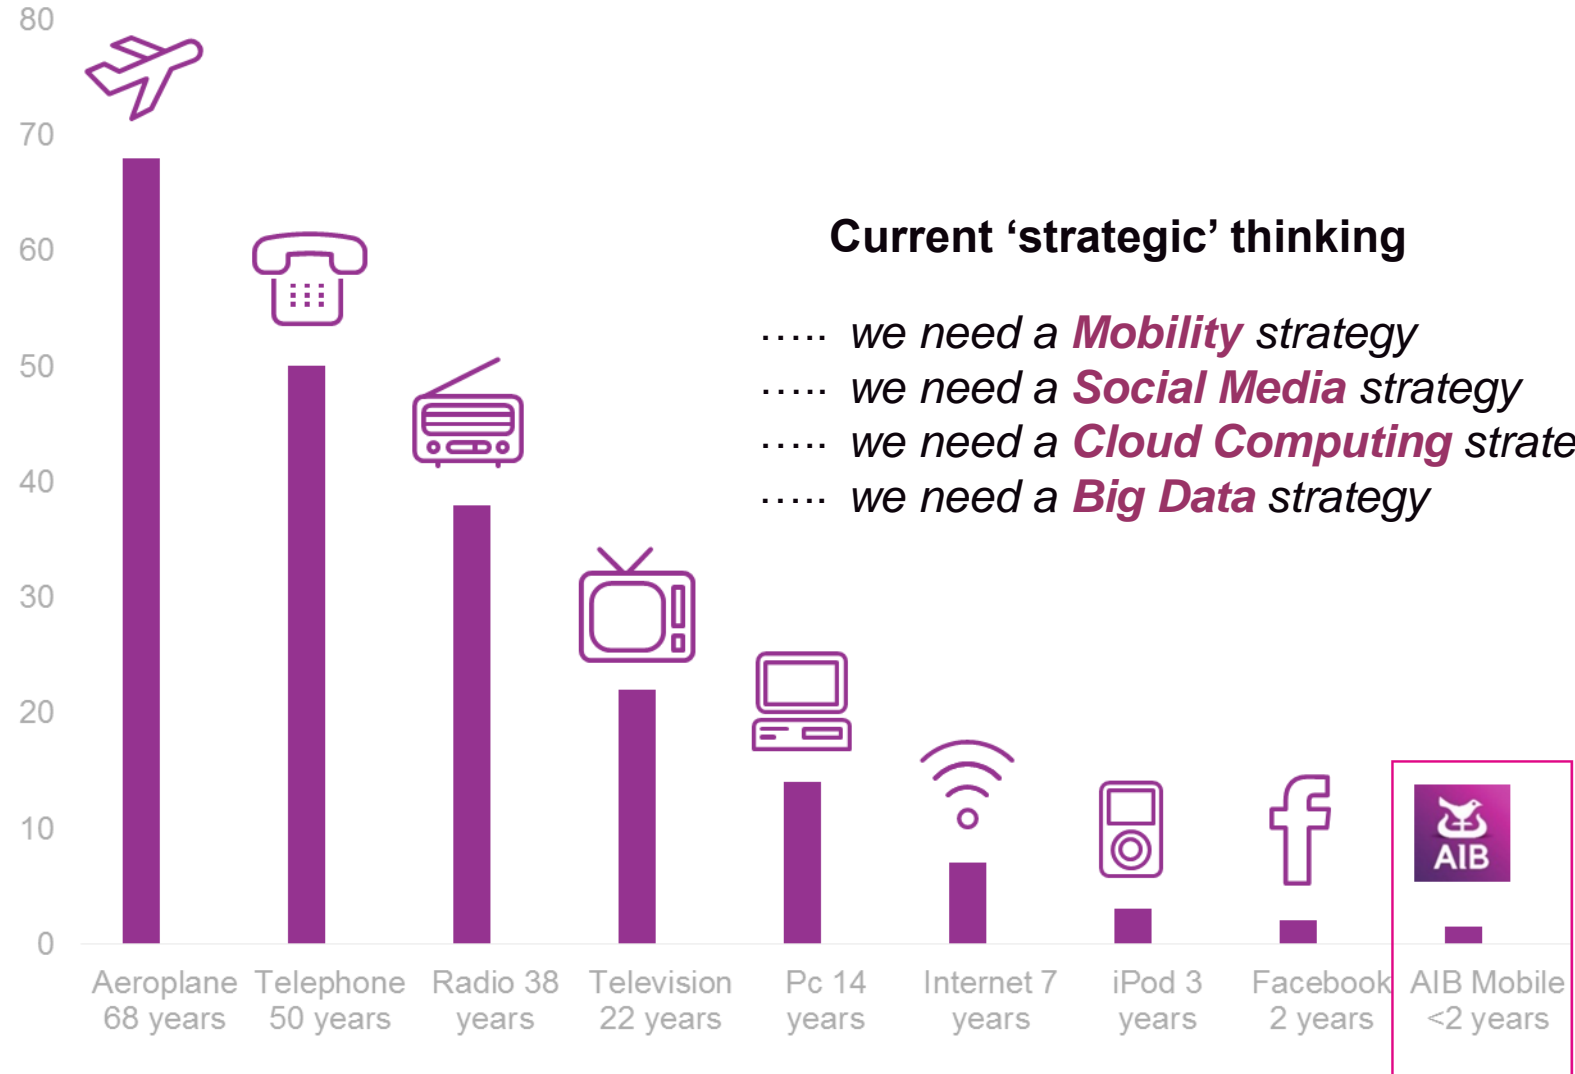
80
70
60
50
40
30
20
10
0

Current 'strategic' thinking

..... we need a Mobility strategy
..... we need a Social Media strategy
..... we need a Cloud Computing strate
..... we need a Big Data strategy

AIB

Aeroplane 68 years
Telephone 50 years
Radio 38 years
Television 22 years
Pc 14 years
Internet 7 years
iPod 3 years
Facebook 2 years
AIB Mobile <2 years